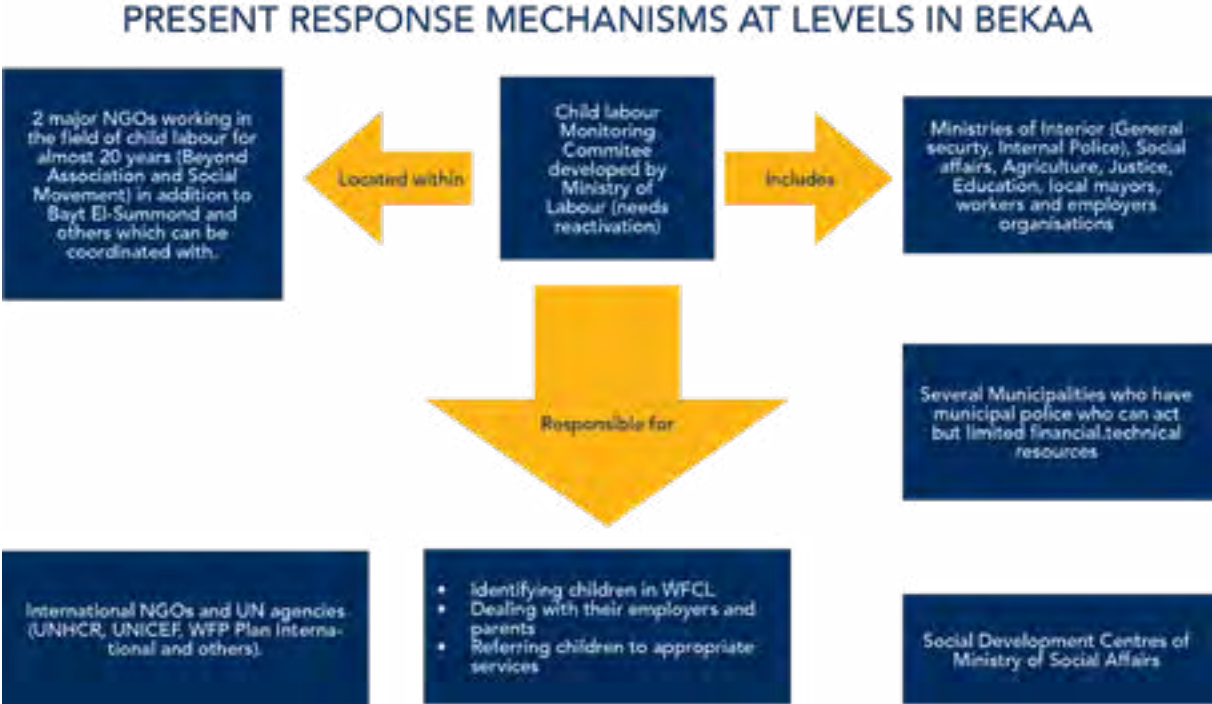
PRESENT RESPONSE MECHANISMS AT LEVELS IN BEKAA

2 major NGOs working in the field of child labour for almost 20 years (Beyond Association and Social Movement) in addition to Bayt El-Summond and others which can be coordinated with.

Located within

Child labour Monitoring Commitee developed by Ministry of Labour (needs reactivation)

Includes

Ministries of Interior (General security, Internal Police), Social affairs, Agriculture, Justice, Education, local mayors, workers and employers organisations

Responsible for

Several Municipalities who have municipal police who can act but limited financial.technical resources

International NGOs and UN agencies (UNHCR, UNICEF, WFP Plan International and others).

- Identifying children in WFCL
- Dealing with their employers and parents
- Referring children to appropriate services

Social Development Centres of Ministry of Social Affairs